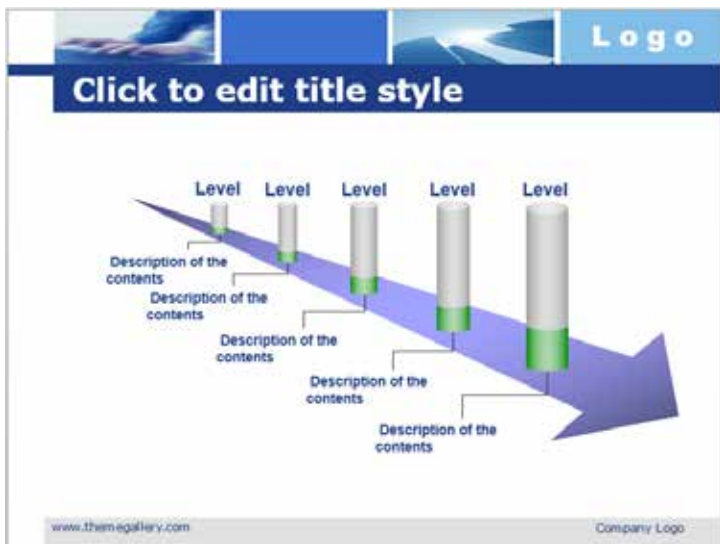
Logo

Click to edit title style

Level
Level
Level
Level
Level

Description of the contents
Description of the contents
Description of the contents
Description of the contents
Description of the contents

www.themegallery.com
Company Logo